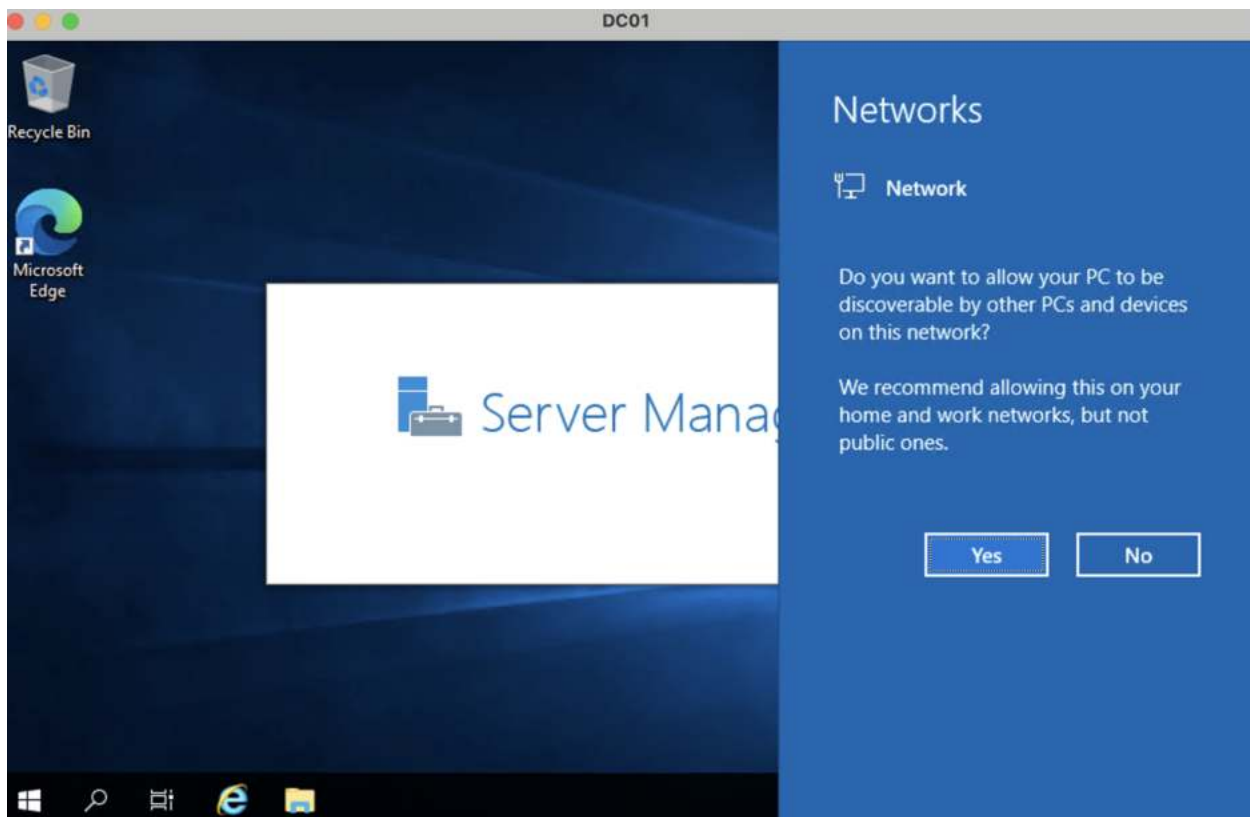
DC01

Recycle Bin

Microsoft Edge

Server Manag

Networks

Network

Do you want to allow your PC to be discoverable by other PCs and devices on this network?

We recommend allowing this on your home and work networks, but not public ones.

Yes

No